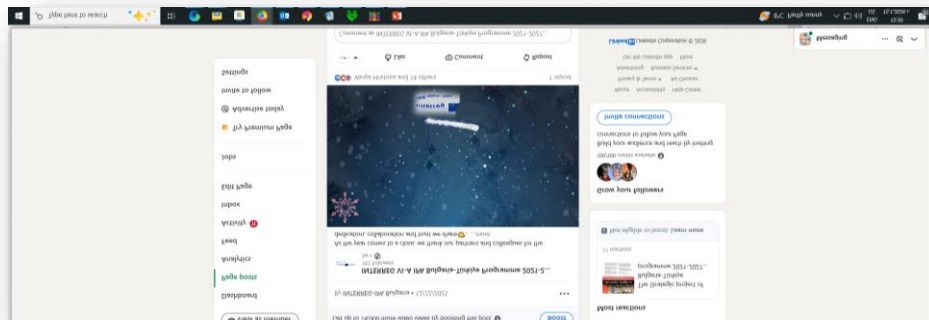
Type here to search

RC High wind

Messaging

Settings
Invite to follow
Advertise today
Try Premium Page
Jobs
Edit Page
Inbox
Activity
Feed
Analytics
Page posts
Dashboard

Comment as INTERREG VI-A IPA Bulgaria-Türkiye Programme 2021-2027...
Like
Comment
Repost
Vesna Petrova and 14 others
1 repost

INTERREG VI-A IPA Bulgaria-Türkiye Programme 2021-2...
At the year comes to a close, we thank our partners and colleagues for their dedication, collaboration and trust we share... more

By INTERREG-IPA Bulgaria • 12/22/2023

Boost

LinkedIn Corporation © 2023

Invite connections
Grow your followers

Most reactions
The Strategic Project of Bulgaria-Türkiye Programme 2021-2027...
Not eligible to boost. Learn more